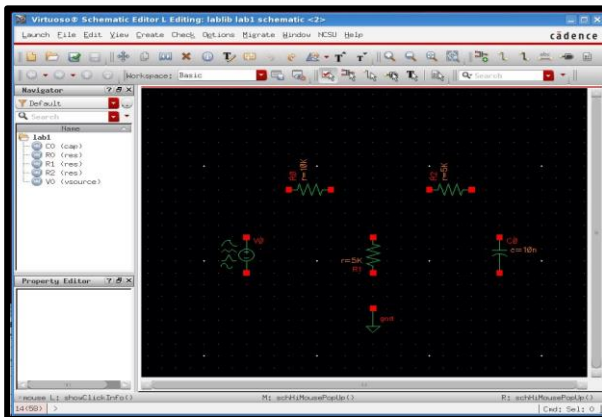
Virtuoso® Schematic Editor L Editing: lablib lab1 schematic <2>

Launch File Edit View Create Check Options Migrate Window NCSU Help

cādence

Workspace: Basic

Search

Navigator

Default

Search

Name

lab1

C0 (cap)

R0 (res)

R1 (res)

R2 (res)

V0 (vsource)

Property Editor

R0

r=5K

R2

r=5K

V0

r=5K

R1

C0

c=10n

gnd

mouse L: showClickInfo()

M: schHiMousePopUp()

R: schHiMousePopUp()

14(58) >

Cmd: Sel: 0